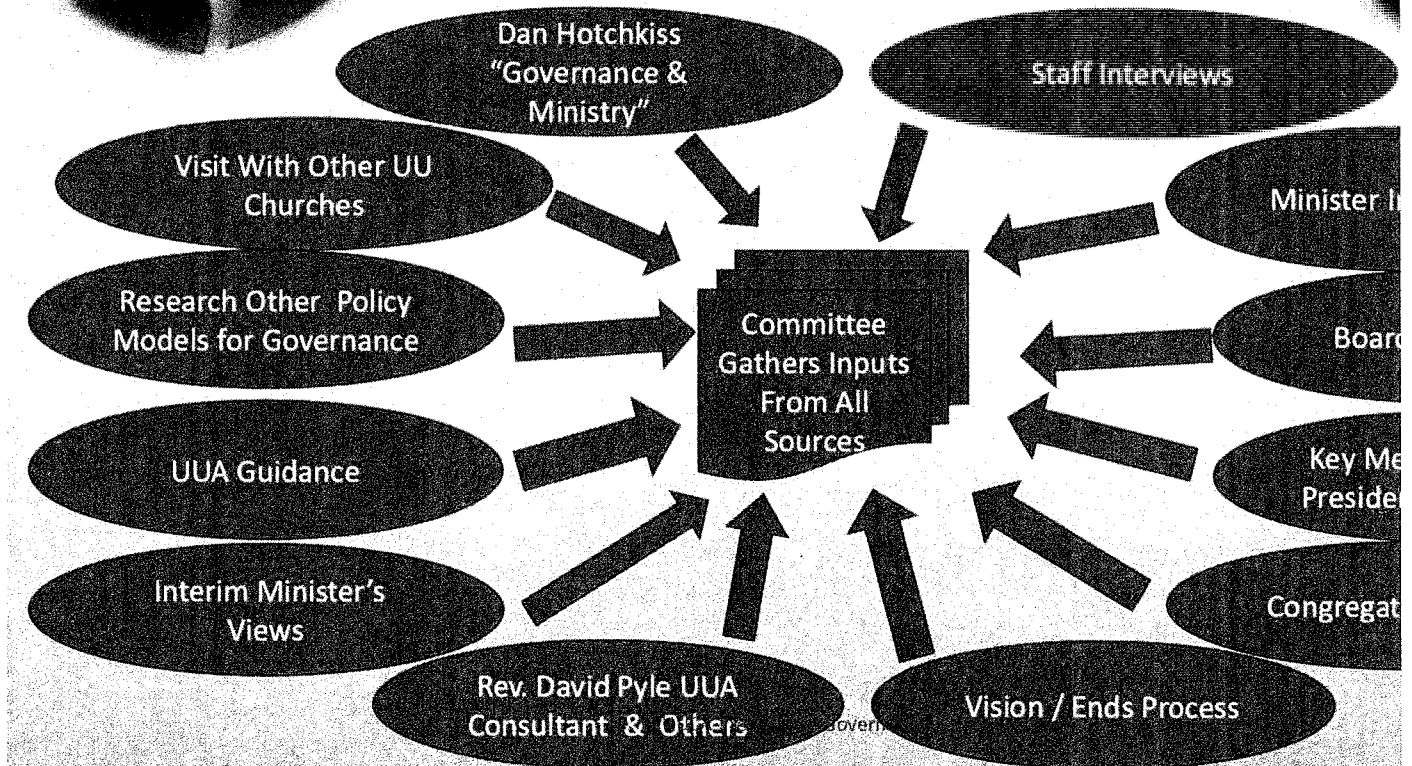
Dan Hotchkiss "Governance & Ministry"

Staff Interviews

Visit With Other UU Churches

Minister I

Research Other Policy Models for Governance

Committee Gathers Inputs From All Sources

Boar

UUA Guidance

Key Me Presider

Interim Minister's Views

Congregat

Rev. David Pyle UUA Consultant & Others

Govern

Vision / Ends Process